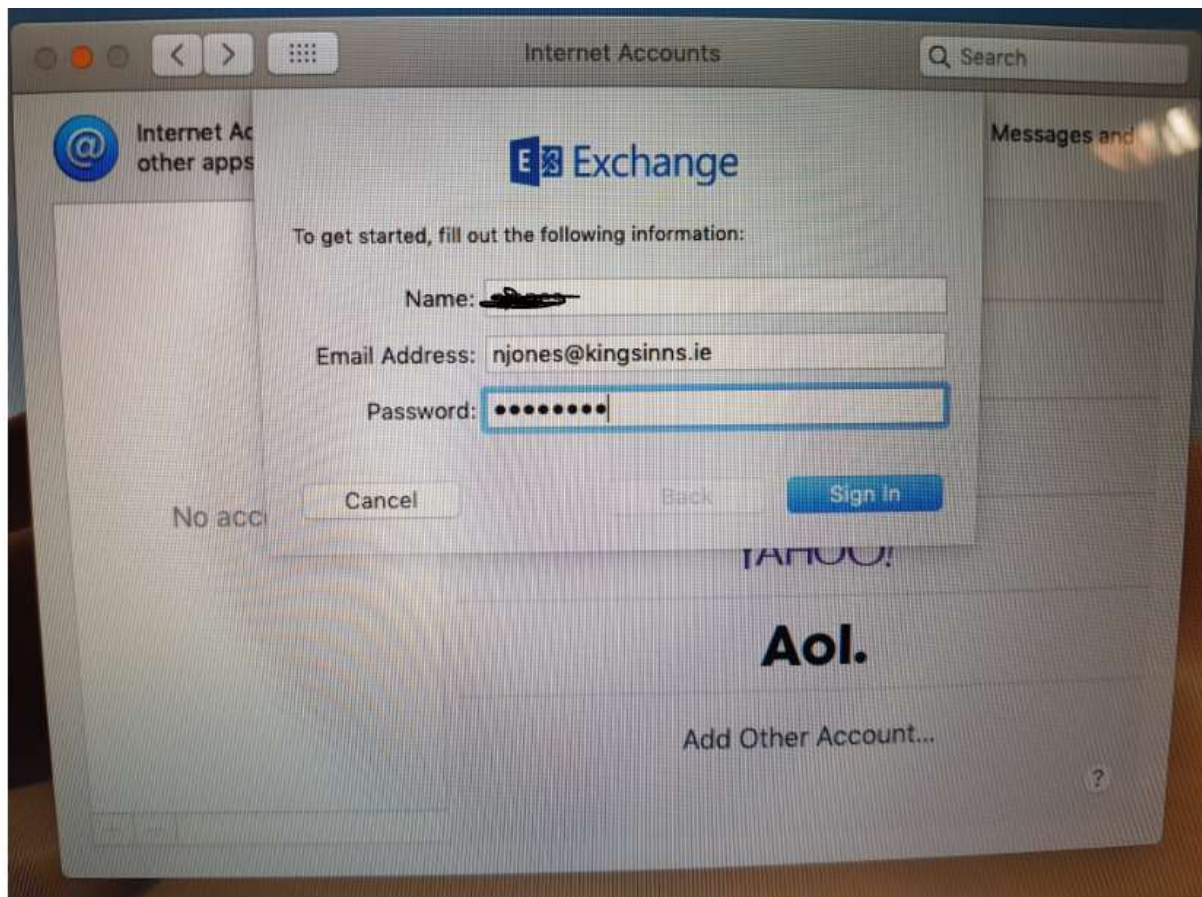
Internet Accounts

Search

Internet Ac
other apps

Messages and

Exchange

To get started, fill out the following information:

Name: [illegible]

Email Address: njones@kingsinns.ie

Password: •••••••••

Cancel

Back

Sign In

No acc

YAHOO!

Aol.

Add Other Account...

?